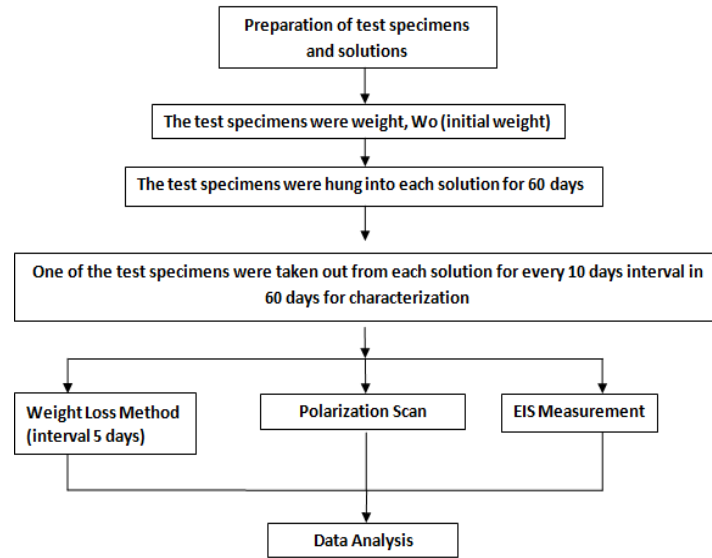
Preparation of test specimens and solutions

The test specimens were weight, Wo (initial weight)

The test specimens were hung into each solution for 60 days

One of the test specimens were taken out from each solution for every 10 days interval in 60 days for characterization

Weight Loss Method (interval 5 days)

Polarization Scan

EIS Measurement

Data Analysis